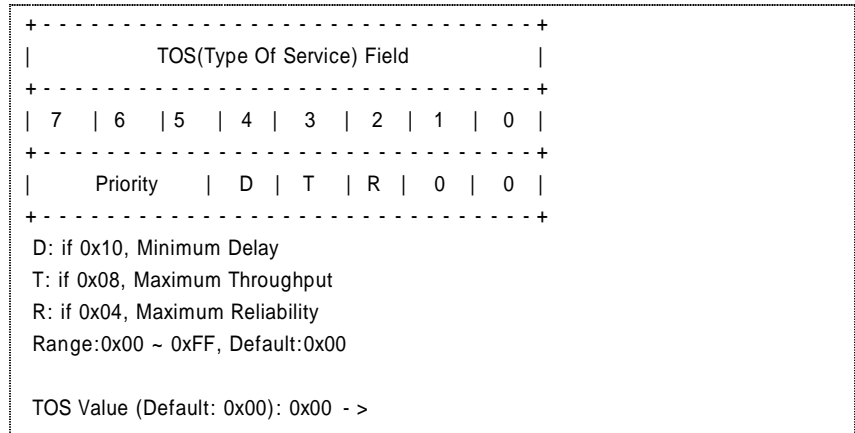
+ - - - - - - - - - - - - - - - - - - - - - - - - - - - - - - - - +
| TOS(Type Of Service) Field |
+ - - - - - - - - - - - - - - - - - - - - - - - - - - - - - - - - +
| 7 | 6 | 5 | 4 | 3 | 2 | 1 | 0 |
+ - - - - - - - - - - - - - - - - - - - - - - - - - - - - - - - - +
| Priority | D | T | R | 0 | 0 |
+ - - - - - - - - - - - - - - - - - - - - - - - - - - - - - - - - +
D: if 0x10, Minimum Delay
T: if 0x08, Maximum Throughput
R: if 0x04, Maximum Reliability
Range:0x00 ~ 0xFF, Default:0x00

TOS Value (Default: 0x00): 0x00 - >